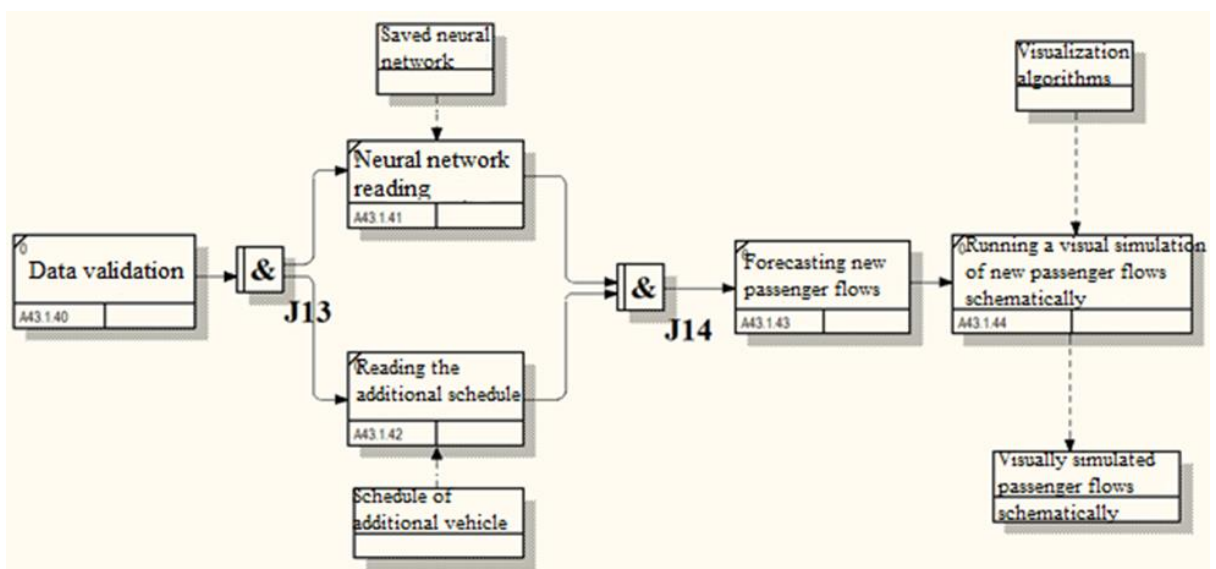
Saved neural network

Visualization algorithms

Neural network reading

A43.1.41

0
Data validation

A43.1.40

&

J13

&

J14

0
Forecasting new passenger flows

A43.1.43

0
Running a visual simulation of new passenger flows schematically

A43.1.44

0
Reading the additional schedule

A43.1.42

Schedule of additional vehicle

Visually simulated passenger flows schematically